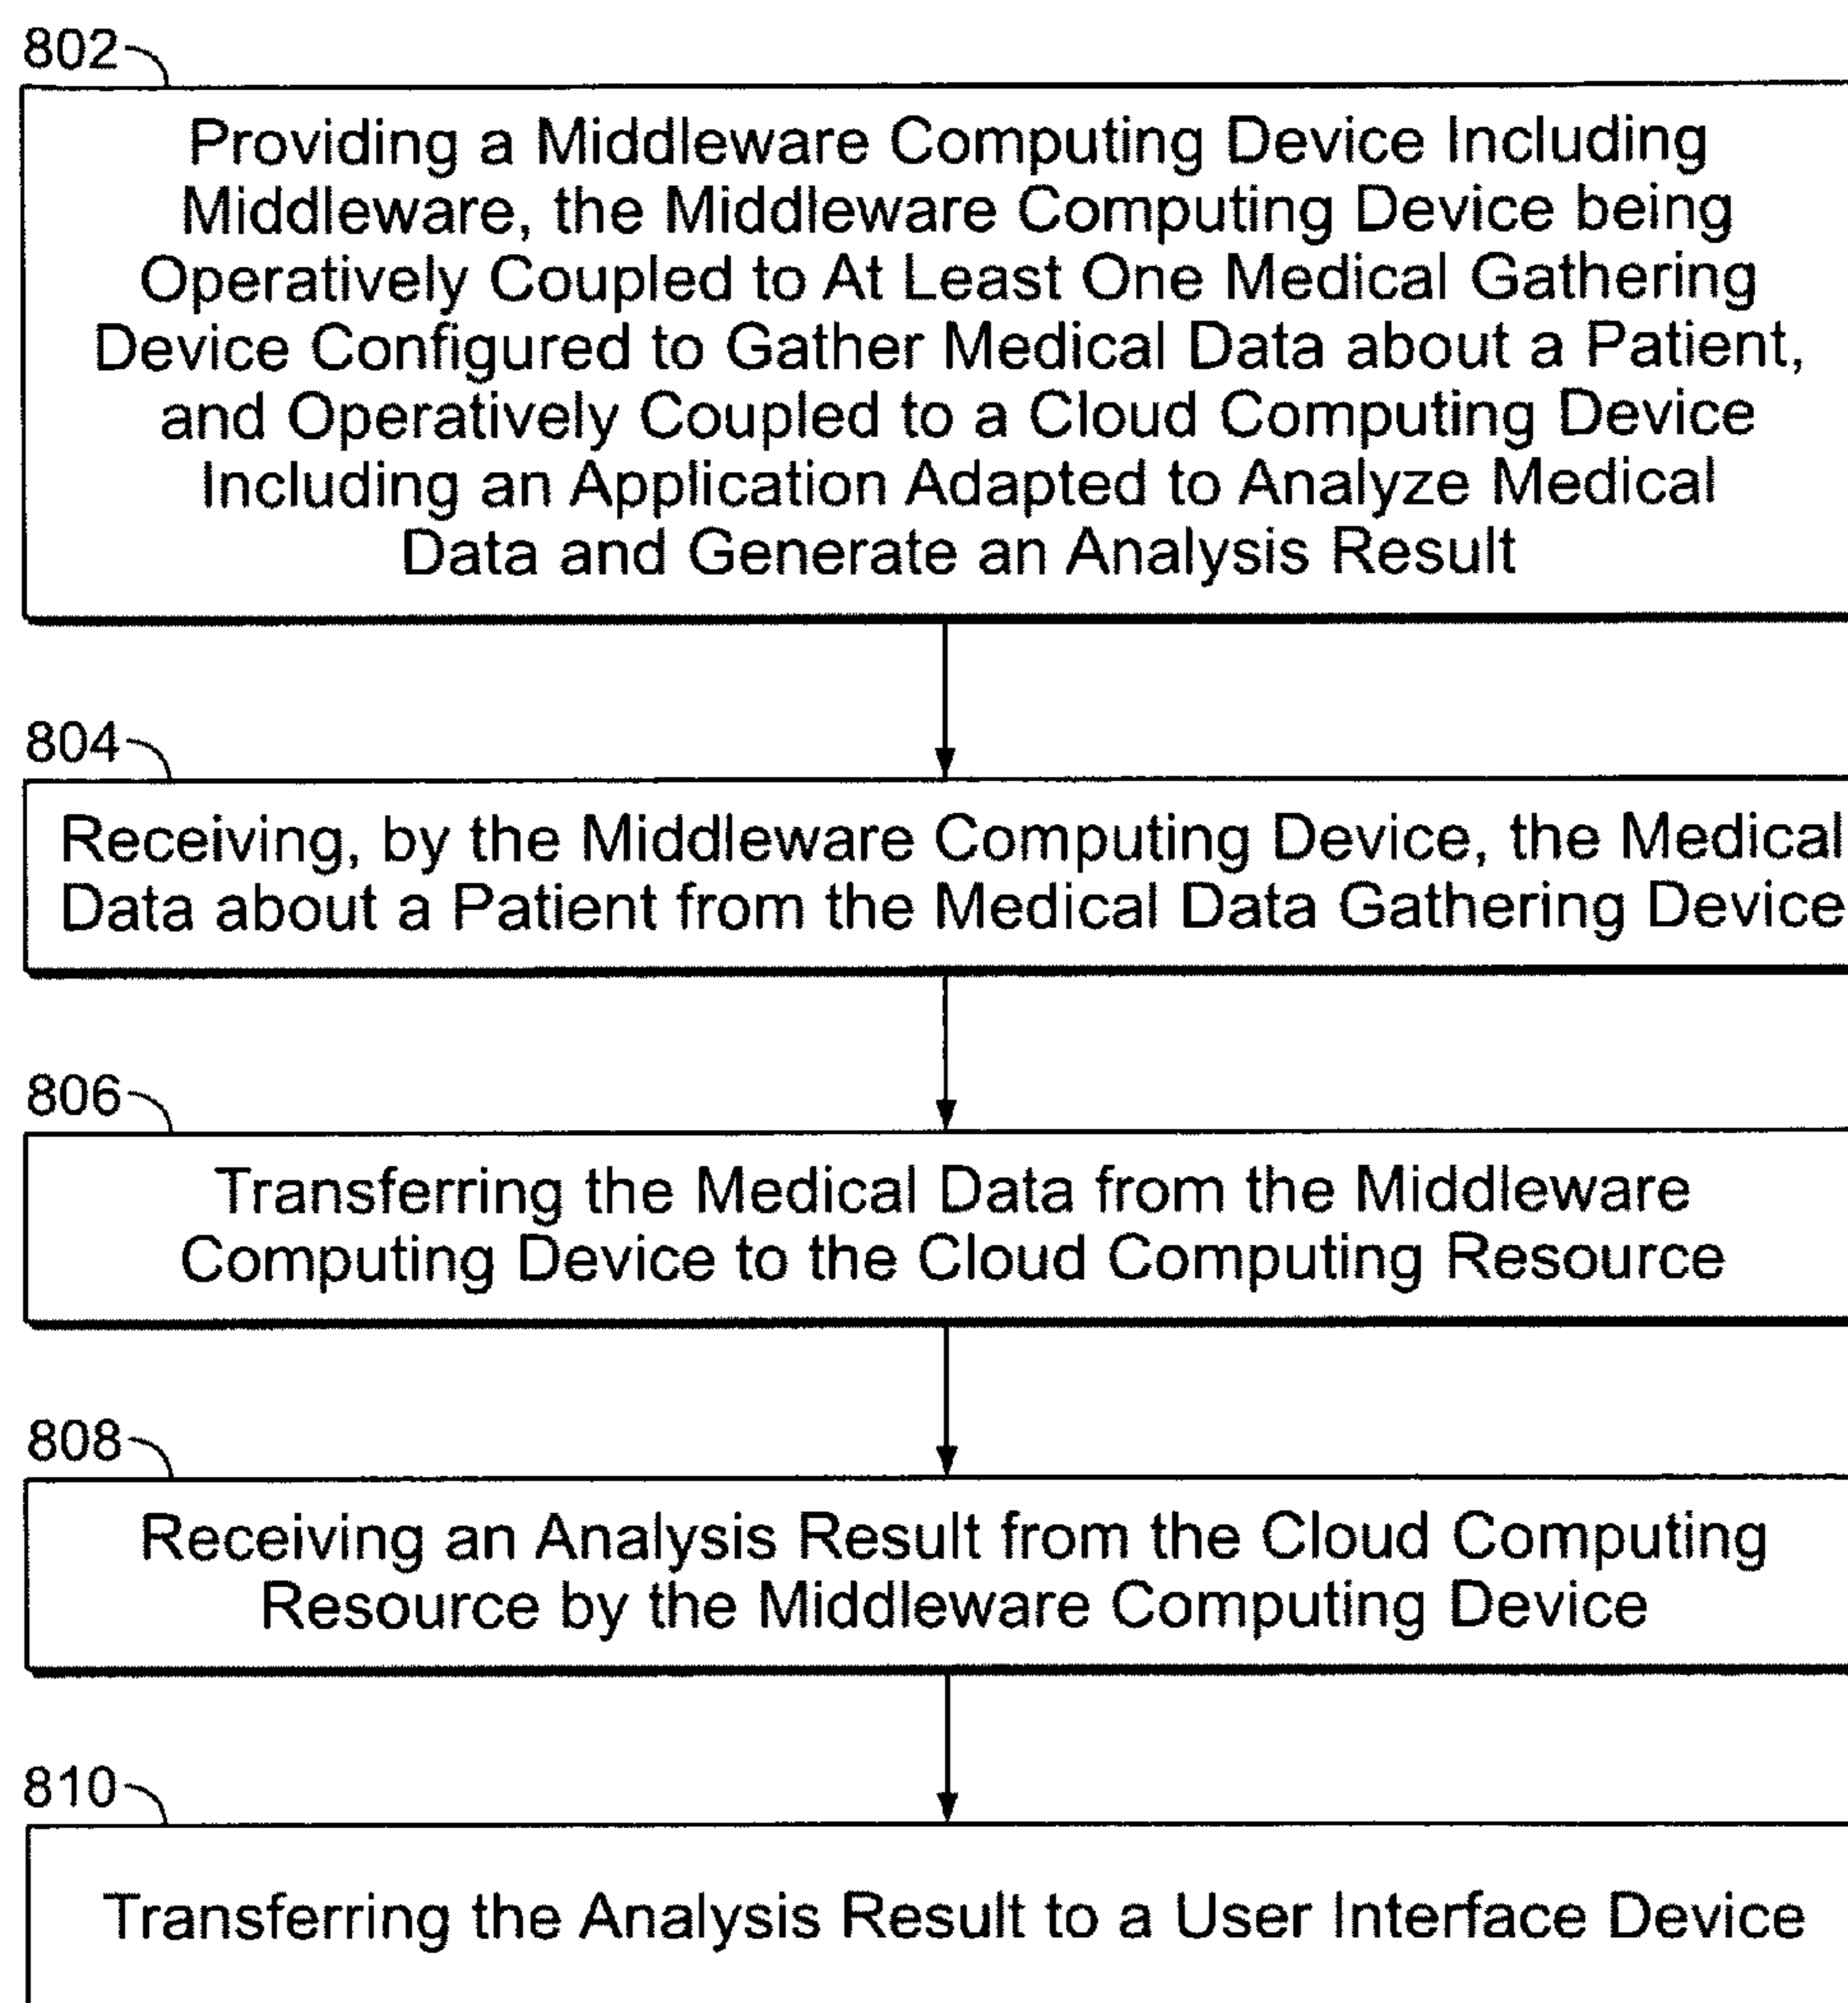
802

Providing a Middleware Computing Device Including Middleware, the Middleware Computing Device being Operatively Coupled to At Least One Medical Gathering Device Configured to Gather Medical Data about a Patient, and Operatively Coupled to a Cloud Computing Device Including an Application Adapted to Analyze Medical Data and Generate an Analysis Result

804

Receiving, by the Middleware Computing Device, the Medical Data about a Patient from the Medical Data Gathering Device

806

Transferring the Medical Data from the Middleware Computing Device to the Cloud Computing Resource

808

Receiving an Analysis Result from the Cloud Computing Resource by the Middleware Computing Device

810

Transferring the Analysis Result to a User Interface Device